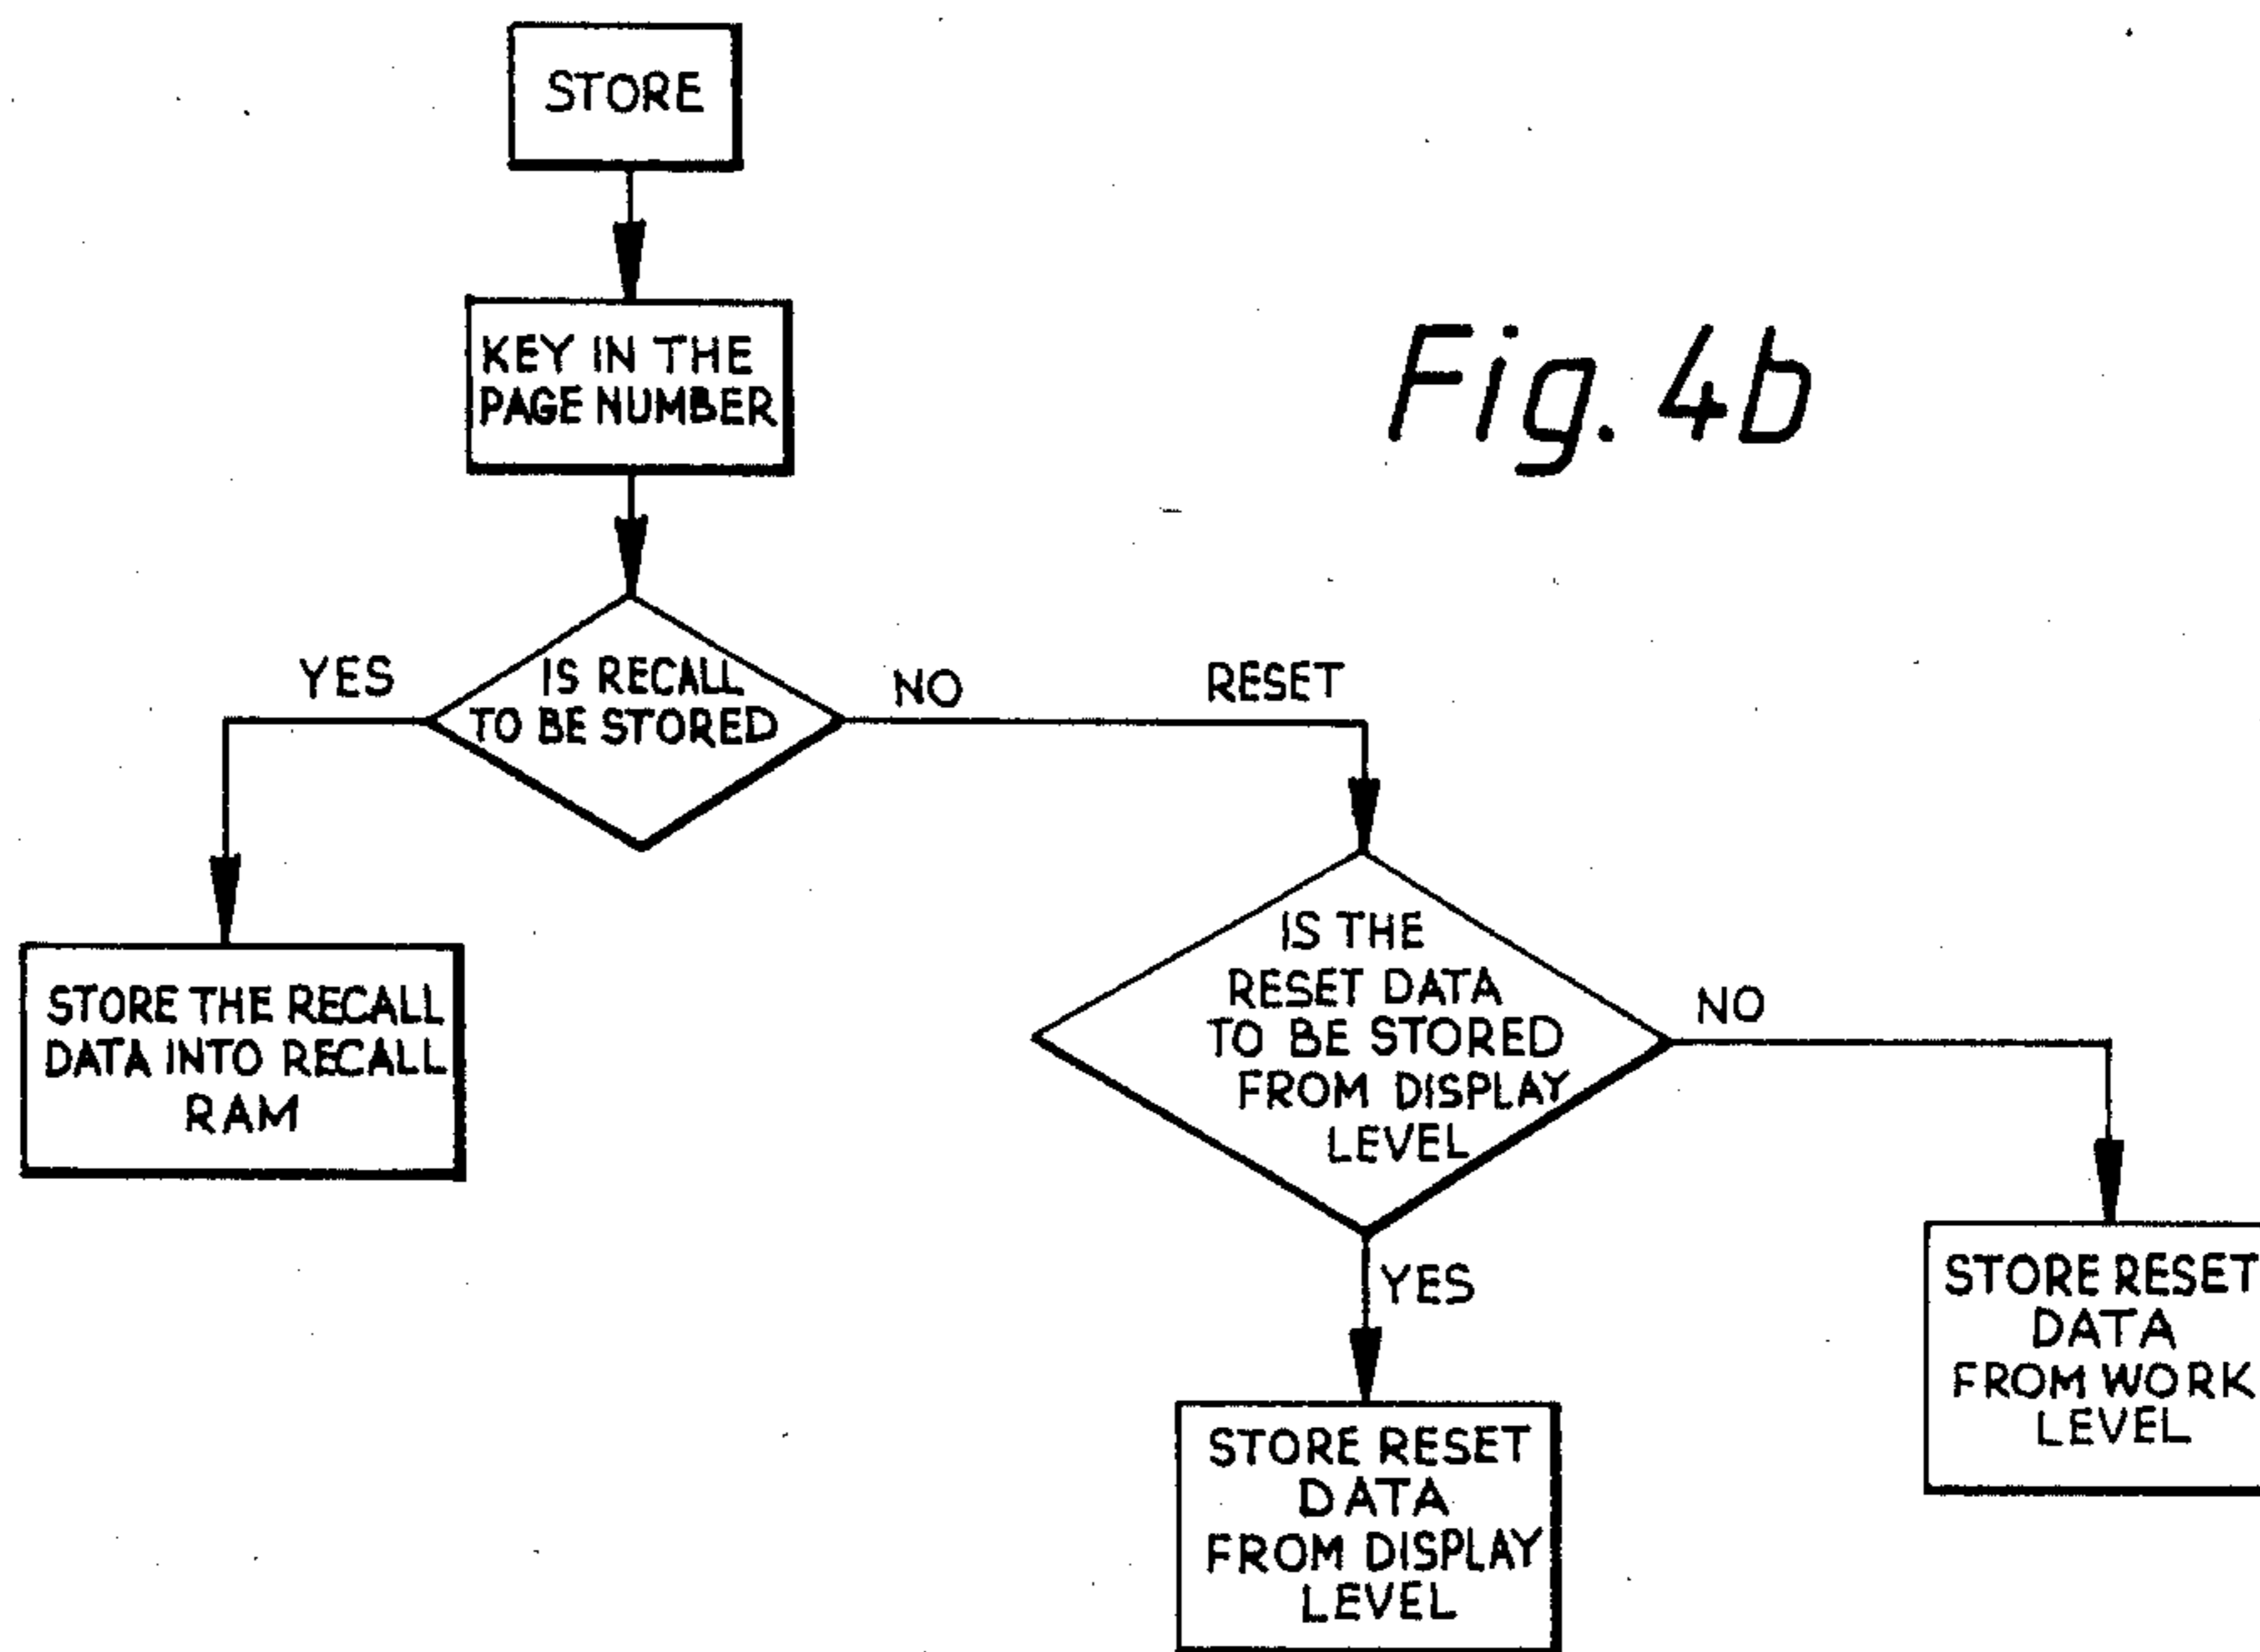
STORE

KEY IN THE PAGE NUMBER

Fig. 4b

YES

IS RECALL TO BE STORED

NO

RESET

STORE THE RECALL DATA INTO RECALL RAM

IS THE RESET DATA TO BE STORED FROM DISPLAY LEVEL

NO

YES

STORE RESET DATA FROM WORK LEVEL

STORE RESET DATA FROM DISPLAY LEVEL